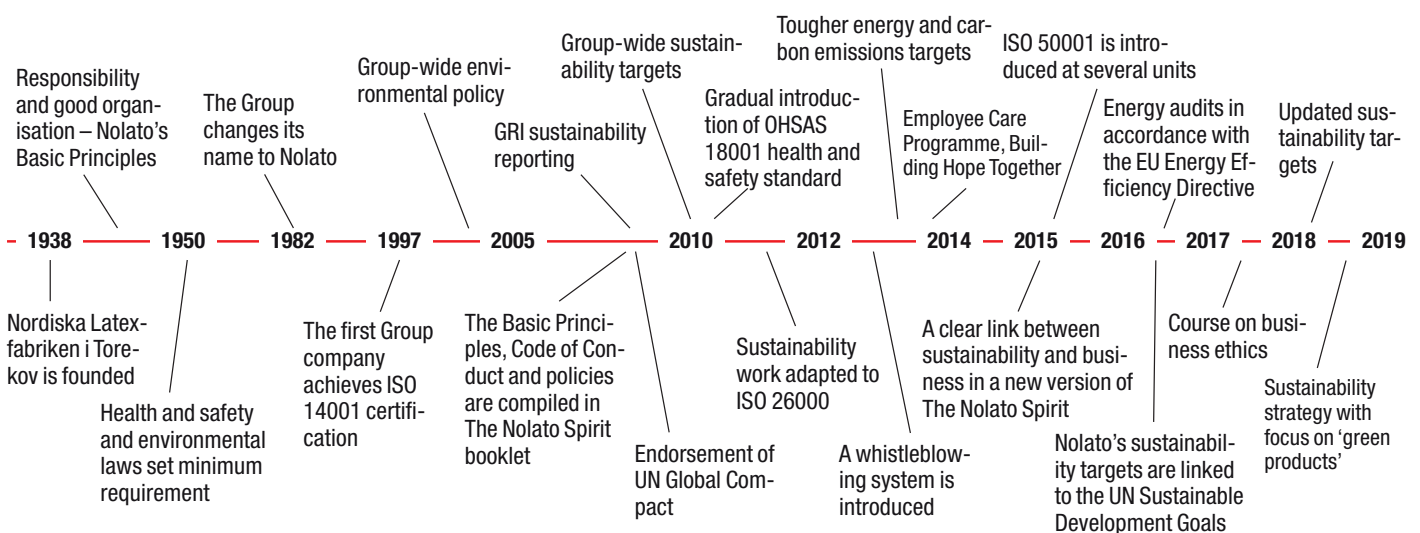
Responsibility and good organisation – Nolato's Basic Principles

The Group changes its name to Nolato

Group-wide environmental policy

GRI sustainability reporting

Group-wide sustainability targets

Gradual introduction of OHSAS 18001 health and safety standard

Tougher energy and carbon emissions targets

Employee Care Programme, Building Hope Together

ISO 50001 is introduced at several units

Energy audits in accordance with the EU Energy Efficiency Directive

Updated sustainability targets

1938 1950 1982 1997 2005 2010 2012 2014 2015 2016 2017 2018 2019

Nordiska Latexfabriken i Torekov is founded

Health and safety and environmental laws set minimum requirement

The first Group company achieves ISO 14001 certification

The Basic Principles, Code of Conduct and policies are compiled in The Nolato Spirit booklet

Endorsement of UN Global Compact

Sustainability work adapted to ISO 26000

A whistleblowing system is introduced

A clear link between sustainability and business in a new version of The Nolato Spirit

Nolato's sustainability targets are linked to the UN Sustainable Development Goals

Course on business ethics

Sustainability strategy with focus on 'green products'